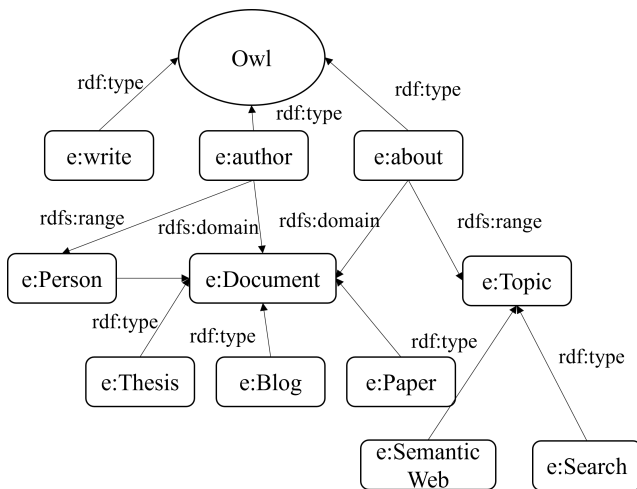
Owl

rdf:type

rdf:type

rdf:type

e:write

e:author

e:about

rdfs:range

rdfs:domain

rdfs:domain

rdfs:range

e:Person

e:Document

e:Topic

rdf:type

rdf:type

rdf:type

rdf:type

e:Thesis

e:Blog

e:Paper

e:Semantic Web

e:Search